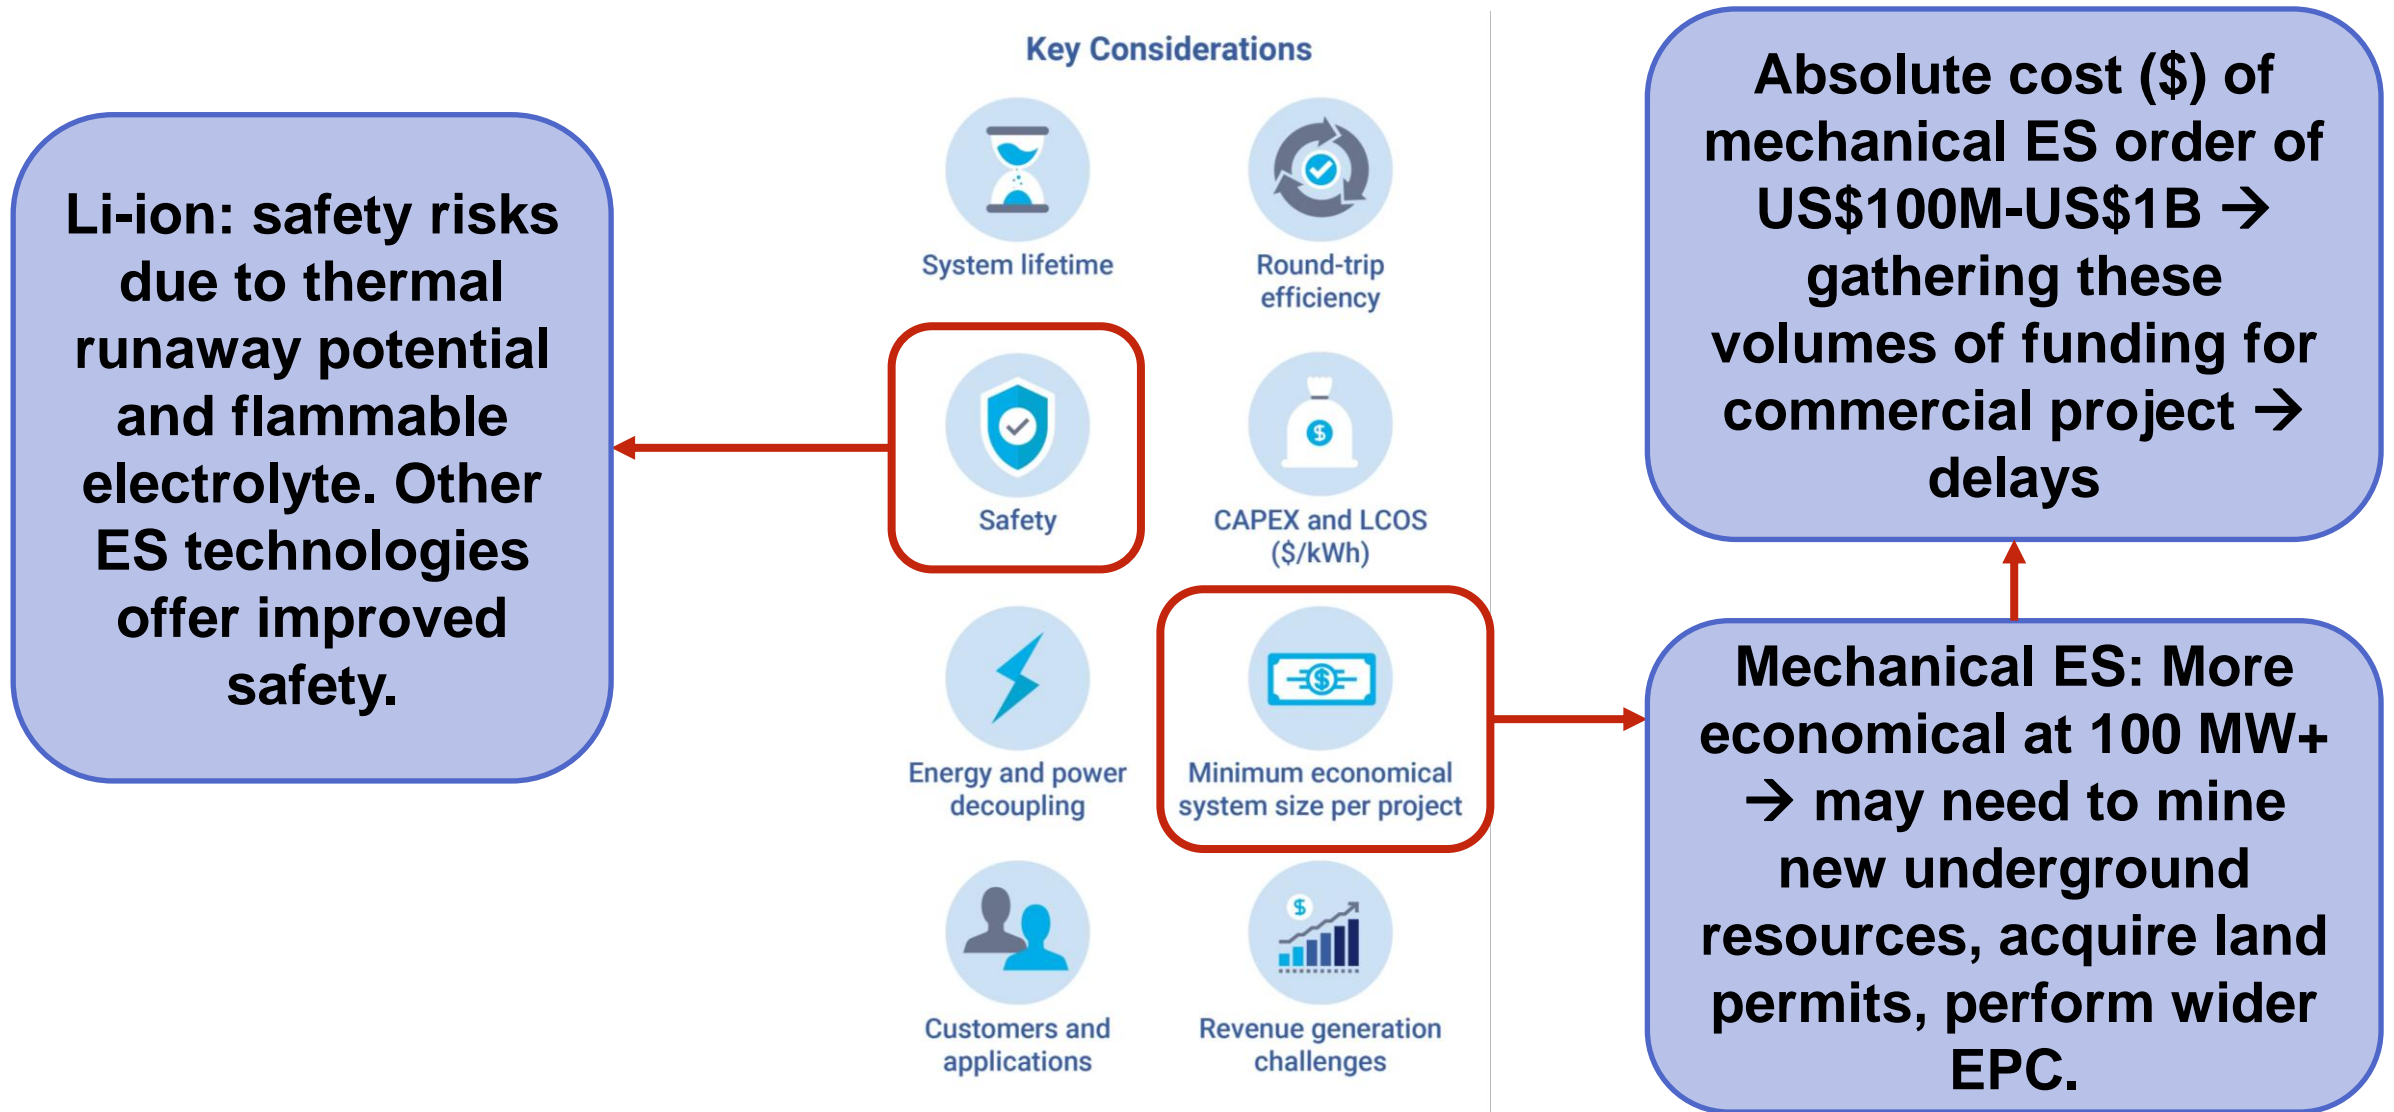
Li-ion: safety risks due to thermal runaway potential and flammable electrolyte. Other ES technologies offer improved safety.

Key Considerations

System lifetime

Round-trip efficiency

Safety

CAPEX and LCOS ($/kWh)

Energy and power decoupling

Minimum economical system size per project

Customers and applications

Revenue generation challenges

Absolute cost ($) of mechanical ES order of US$100M-US$1B → gathering these volumes of funding for commercial project → delays

Mechanical ES: More economical at 100 MW+ → may need to mine new underground resources, acquire land permits, perform wider EPC.